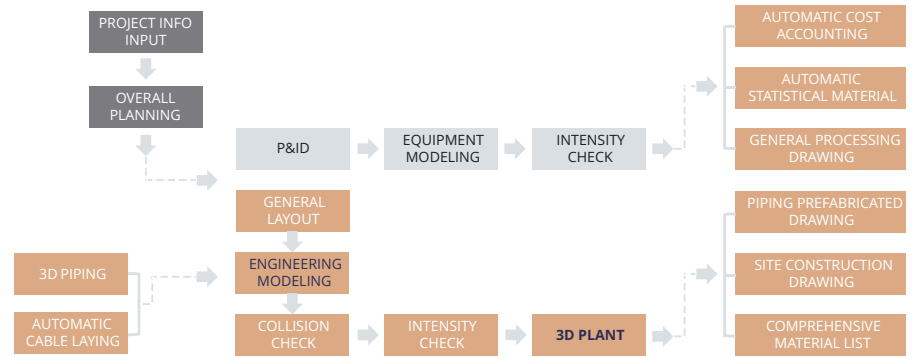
PROJECT INFO INPUT

OVERALL PLANNING

P&ID

EQUIPMENT MODELING

INTENSITY CHECK

AUTOMATIC COST ACCOUNTING

AUTOMATIC STATISTICAL MATERIAL

GENERAL PROCESSING DRAWING

GENERAL LAYOUT

3D PIPING

AUTOMATIC CABLE LAYING

ENGINEERING MODELING

COLLISION CHECK

INTENSITY CHECK

3D PLANT

PIPING PREFABRICATED DRAWING

SITE CONSTRUCTION DRAWING

COMPREHENSIVE MATERIAL LIST